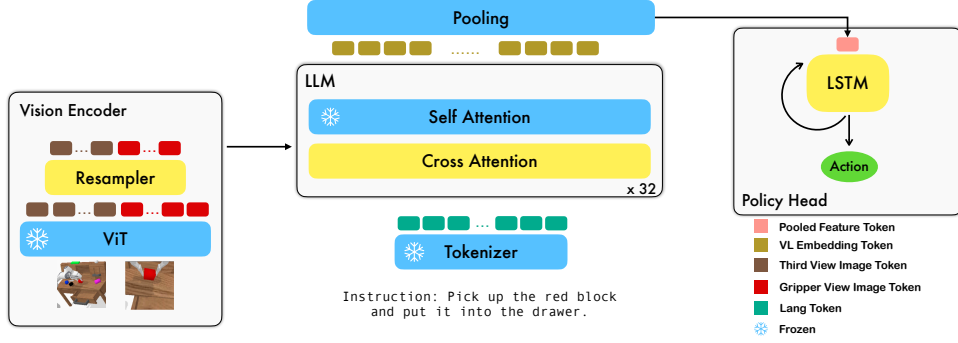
Pooling

LLM

Self Attention

Cross Attention

x 32

Tokenizer

Instruction: Pick up the red block and put it into the drawer.

Vision Encoder

Resampler

ViT

LSTM

Action

Policy Head

Pooled Feature Token
VL Embedding Token
Third View Image Token
Gripper View Image Token
Lang Token
Frozen